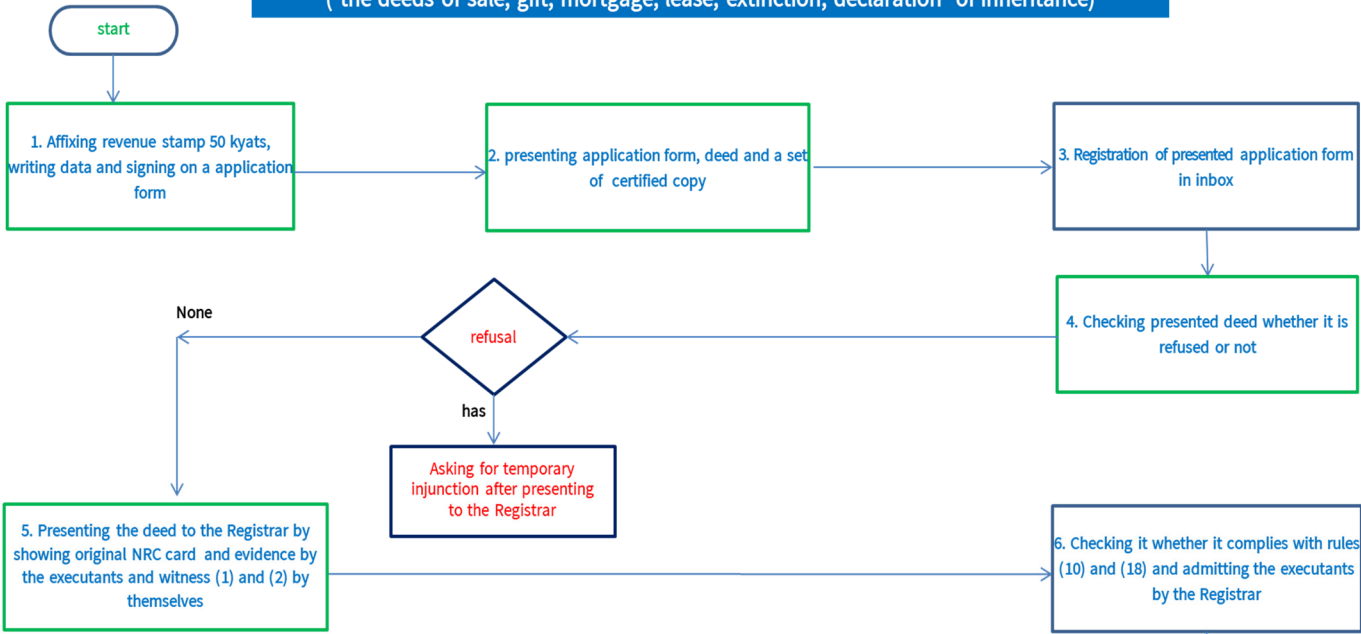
( the deeds of sale, gift, mortgage, lease, extinction, declaration of inheritance)

start

1. Affixing revenue stamp 50 kyats, writing data and signing on a application form

2. presenting application form, deed and a set of certified copy

3. Registration of presented application form in inbox

4. Checking presented deed whether it is refused or not

refusal

None

has

Asking for temporary injunction after presenting to the Registrar

5. Presenting the deed to the Registrar by showing original NRC card and evidence by the executants and witness (1) and (2) by themselves

6. Checking it whether it complies with rules (10) and (18) and admitting the executants by the Registrar